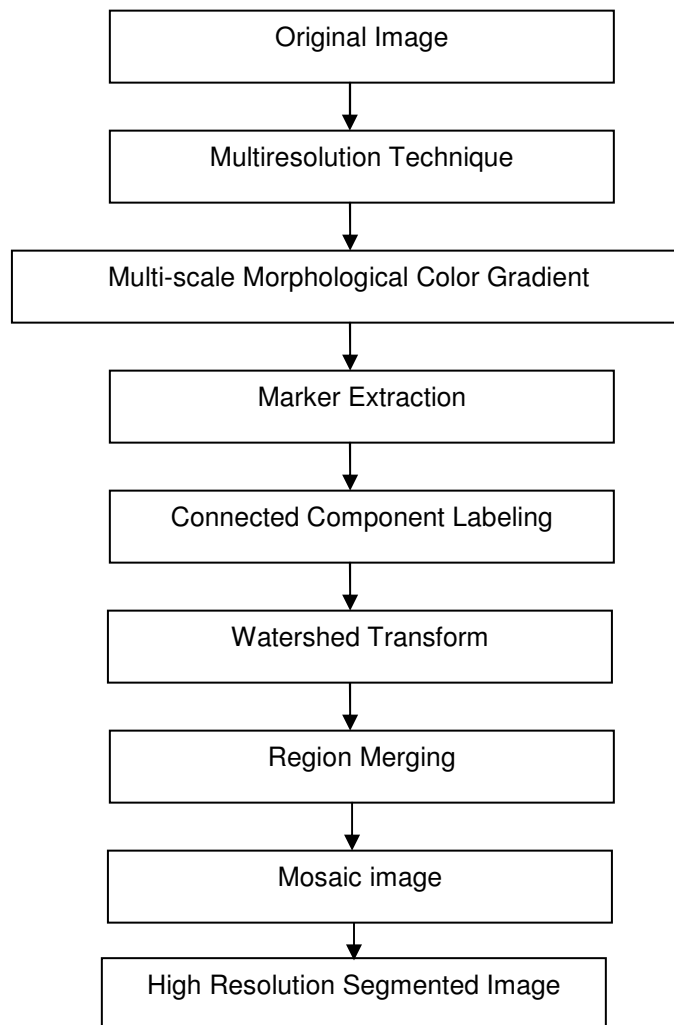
Original Image

Multiresolution Technique

Multi-scale Morphological Color Gradient

Marker Extraction

Connected Component Labeling

Watershed Transform

Region Merging

Mosaic image

High Resolution Segmented Image